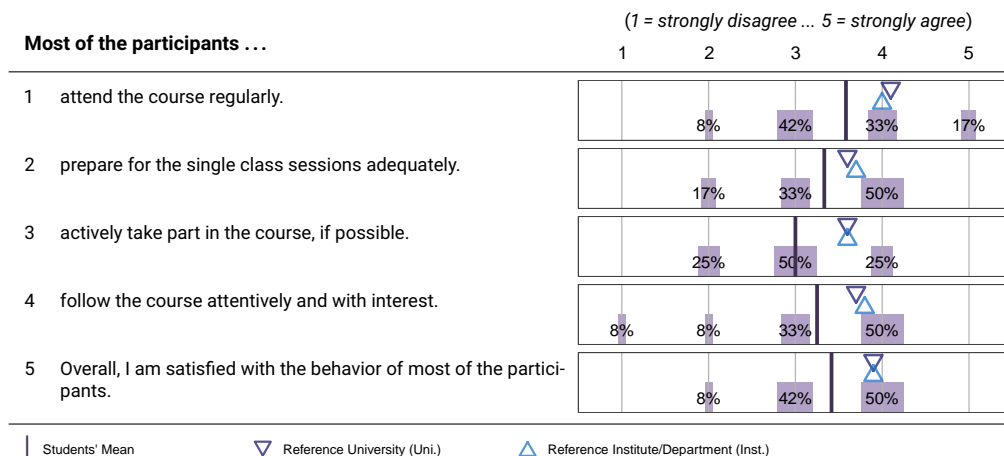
(1 = strongly disagree ... 5 = strongly agree)

**Most of the participants . . .**

| | | 1 | 2 | 3 | 4 | 5 |
|---|---|---|---|---|---|---|
| 1 | attend the course regularly. | | 8% | 42% | 33% | 17% |
| 2 | prepare for the single class sessions adequately. | | 17% | 33% | 50% | |
| 3 | actively take part in the course, if possible. | | 25% | 50% | 25% | |
| 4 | follow the course attentively and with interest. | 8% | 8% | 33% | 50% | |
| 5 | Overall, I am satisfied with the behavior of most of the participants. | | 8% | 42% | 50% | |

Students' Mean    Reference University (Uni.)    Reference Institute/Department (Inst.)